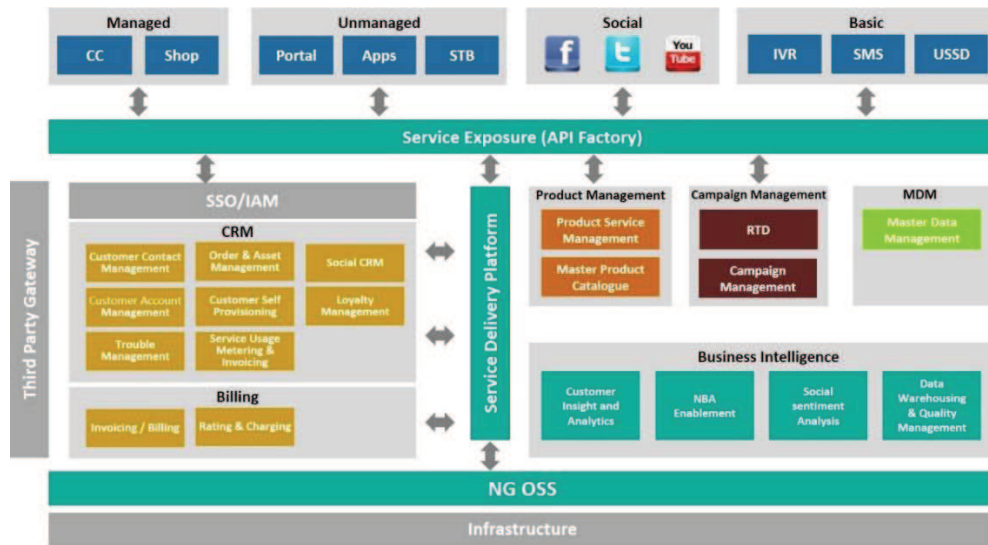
Managed
CC
Shop

Unmanaged
Portal
Apps
STB

Social
f
t
You Tube

Basic
IVR
SMS
USSD

Service Exposure (API Factory)

Third Party Gateway

SSO/IAM

CRM
Customer Contact Management
Order & Asset Management
Social CRM
Customer Account Management
Customer Self Provisioning
Loyalty Management
Trouble Management
Service Usage Metering & Invoicing

Billing
Invoicing / Billing
Rating & Charging

Service Delivery Platform

Product Management
Product Service Management
Master Product Catalogue

Campaign Management
RTD
Campaign Management

MDM
Master Data Management

Business Intelligence
Customer Insight and Analytics
NBA Enablement
Social sentiment Analysis
Data Warehousing & Quality Management

NG OSS

Infrastructure